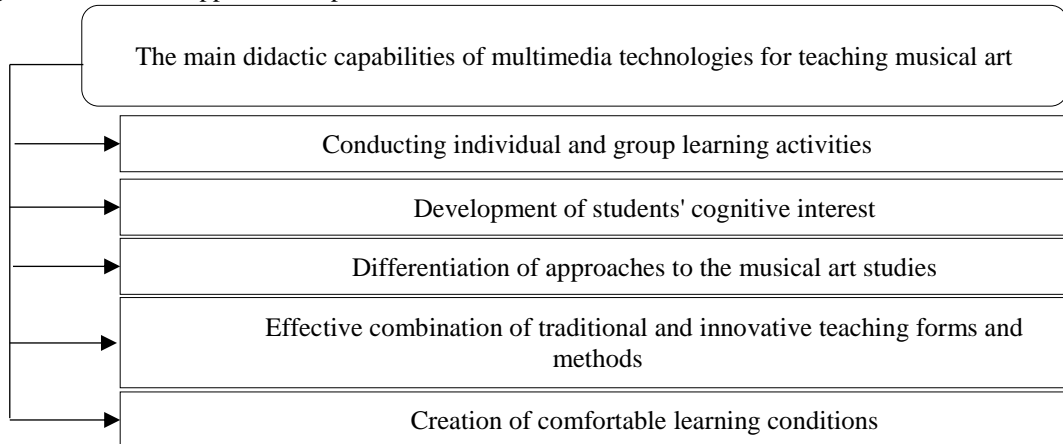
The main didactic capabilities of multimedia technologies for teaching musical art

Conducting individual and group learning activities

Development of students' cognitive interest

Differentiation of approaches to the musical art studies

Effective combination of traditional and innovative teaching forms and methods

Creation of comfortable learning conditions